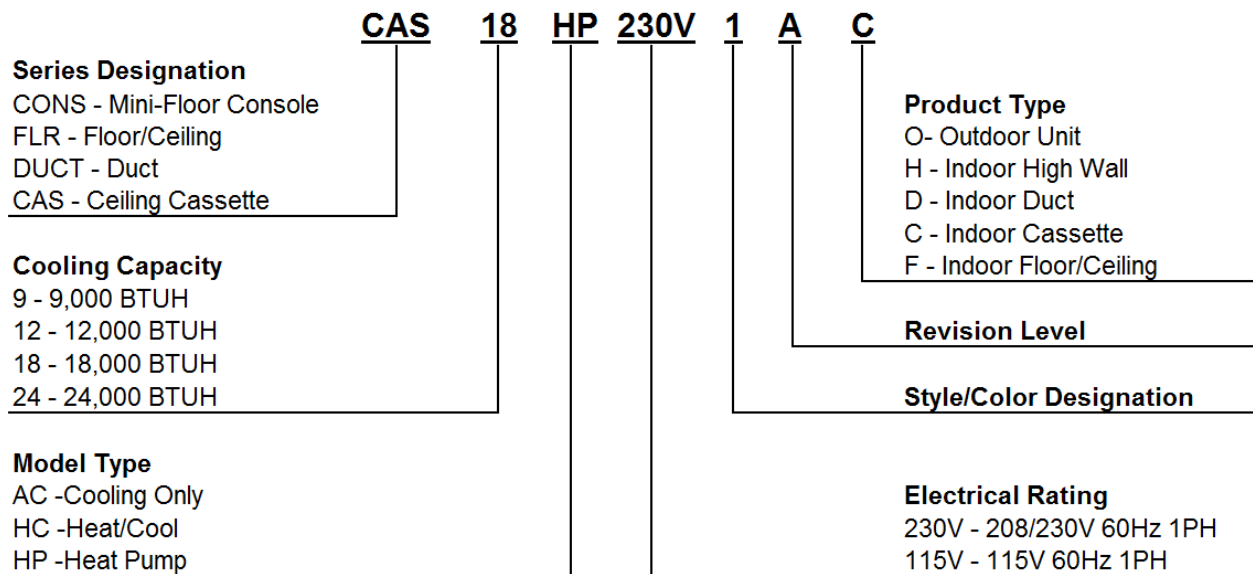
CAS 18 HP 230V 1 A C

Series Designation
CONS - Mini-Floor Console
FLR - Floor/Ceiling
DUCT - Duct
CAS - Ceiling Cassette

Cooling Capacity
9 - 9,000 BTUH
12 - 12,000 BTUH
18 - 18,000 BTUH
24 - 24,000 BTUH

Model Type
AC -Cooling Only
HC -Heat/Cool
HP -Heat Pump

Product Type
O- Outdoor Unit
H - Indoor High Wall
D - Indoor Duct
C - Indoor Cassette
F - Indoor Floor/Ceiling

Revision Level

Style/Color Designation

Electrical Rating
230V - 208/230V 60Hz 1PH
115V - 115V 60Hz 1PH